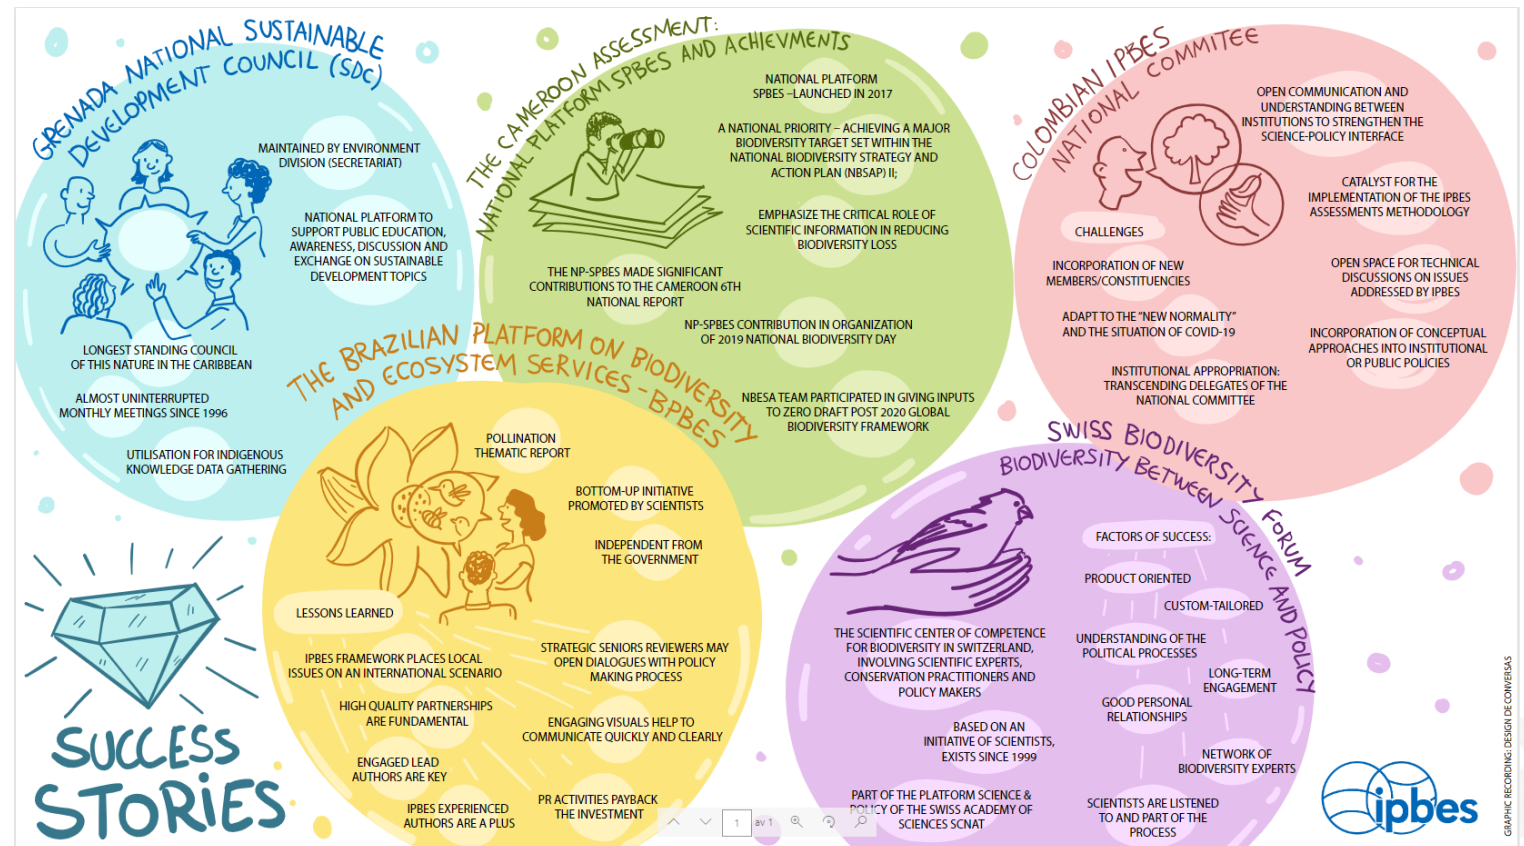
GRENADA NATIONAL SUSTAINABLE DEVELOPMENT COUNCIL (SDC)

MAINTAINED BY ENVIRONMENT DIVISION (SECRETARIAT)

NATIONAL PLATFORM TO SUPPORT PUBLIC EDUCATION, AWARENESS, DISCUSSION AND EXCHANGE ON SUSTAINABLE DEVELOPMENT TOPICS

LONGEST STANDING COUNCIL OF THIS NATURE IN THE CARIBBEAN

ALMOST UNINTERRUPTED MONTHLY MEETINGS SINCE 1996

UTILISATION FOR INDIGENOUS KNOWLEDGE DATA GATHERING

THE CAMEROON ASSESSMENT: NATIONAL PLATFORM SPBES AND ACHIEVMENTS

NATIONAL PLATFORM SPBES –LAUNCHED IN 2017

A NATIONAL PRIORITY – ACHIEVING A MAJOR BIODIVERSITY TARGET SET WITHIN THE NATIONAL BIODIVERSITY STRATEGY AND ACTION PLAN (NBSAP) II;

EMPHASIZE THE CRITICAL ROLE OF SCIENTIFIC INFORMATION IN REDUCING BIODIVERSITY LOSS

THE NP-SPBES MADE SIGNIFICANT CONTRIBUTIONS TO THE CAMEROON 6TH NATIONAL REPORT

NP-SPBES CONTRIBUTION IN ORGANIZATION OF 2019 NATIONAL BIODIVERSITY DAY

NBESA TEAM PARTICIPATED IN GIVING INPUTS TO ZERO DRAFT POST 2020 GLOBAL BIODIVERSITY FRAMEWORK

COLOMBIAN IPBES NATIONAL COMMITEE

OPEN COMMUNICATION AND UNDERSTANDING BETWEEN INSTITUTIONS TO STRENGTHEN THE SCIENCE-POLICY INTERFACE

CATALYST FOR THE IMPLEMENTATION OF THE IPBES ASSESSMENTS METHODOLOGY

CHALLENGES

INCORPORATION OF NEW MEMBERS/CONSTITUENCIES

OPEN SPACE FOR TECHNICAL DISCUSSIONS ON ISSUES ADDRESSED BY IPBES

ADAPT TO THE "NEW NORMALITY" AND THE SITUATION OF COVID-19

INCORPORATION OF CONCEPTUAL APPROACHES INTO INSTITUTIONAL OR PUBLIC POLICIES

INSTITUTIONAL APPROPRIATION: TRANSCENDING DELEGATES OF THE NATIONAL COMMITTEE

THE BRAZILIAN PLATFORM ON BIODIVERSITY AND ECOSYSTEM SERVICES - BPBES

POLLINATION THEMATIC REPORT

BOTTOM-UP INITIATIVE PROMOTED BY SCIENTISTS

INDEPENDENT FROM THE GOVERNMENT

LESSONS LEARNED

IPBES FRAMEWORK PLACES LOCAL ISSUES ON AN INTERNATIONAL SCENARIO

STRATEGIC SENIORS REVIEWERS MAY OPEN DIALOGUES WITH POLICY MAKING PROCESS

HIGH QUALITY PARTNERSHIPS ARE FUNDAMENTAL

ENGAGING VISUALS HELP TO COMMUNICATE QUICKLY AND CLEARLY

ENGAGED LEAD AUTHORS ARE KEY

IPBES EXPERIENCED AUTHORS ARE A PLUS

PR ACTIVITIES PAYBACK THE INVESTMENT

SWISS BIODIVERSITY FORUM BIODIVERSITY BETWEEN SCIENCE AND POLICY

FACTORS OF SUCCESS:

PRODUCT ORIENTED

CUSTOM-TAILORED

THE SCIENTIFIC CENTER OF COMPETENCE FOR BIODIVERSITY IN SWITZERLAND, INVOLVING SCIENTIFIC EXPERTS, CONSERVATION PRACTITIONERS AND POLICY MAKERS

UNDERSTANDING OF THE POLITICAL PROCESSES

LONG-TERM ENGAGEMENT

GOOD PERSONAL RELATIONSHIPS

BASED ON AN INITIATIVE OF SCIENTISTS, EXISTS SINCE 1999

NETWORK OF BIODIVERSITY EXPERTS

PART OF THE PLATFORM SCIENCE & POLICY OF THE SWISS ACADEMY OF SCIENCES SCNAT

SCIENTISTS ARE LISTENED TO AND PART OF THE PROCESS

SUCCESS STORIES

ipbes

GRAPHIC RECORDING: DESIGN DE CONVERSAS

1 av 1